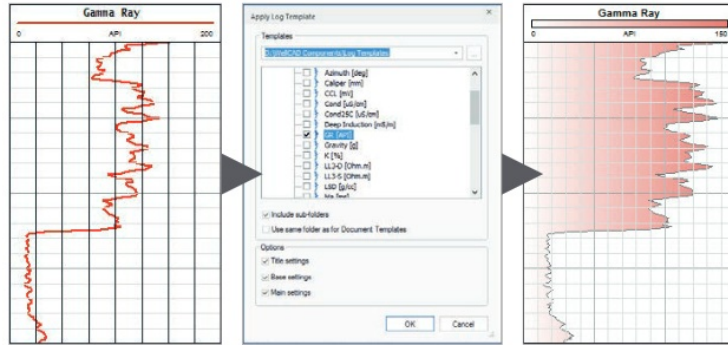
Gamma Ray
0 API 200

Apply Log Template
Templates
D:\WellCAD Components\Log Templates
Azimuth [deg]
Caliper [mm]
CCL [mV]
Cond [uS/cm]
Cond25C [uS/cm]
Deep Induction [mS/m]
GR [API]
Gravity [g]
K [%]
LL3-D [Ohm.m]
LL3-S [Ohm.m]
LSD [g/cc]
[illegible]
Include sub-folders
Use same folder as for Document Templates
Options
Title settings
Base settings
Main settings
OK
Cancel

Gamma Ray
0 API 150